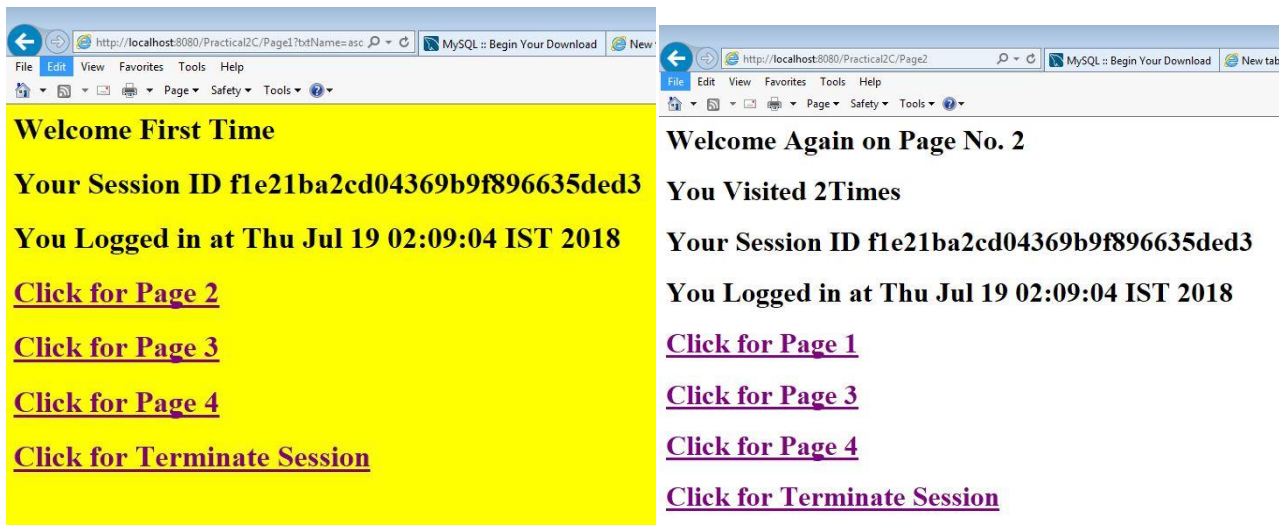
http://localhost:8080/Practical2C/Page1?txtName=asc
MySQL :: Begin Your Download
New

File Edit View Favorites Tools Help
Page ▾ Safety ▾ Tools ▾

Welcome First Time

Your Session ID f1e21ba2cd04369b9f896635ded3

You Logged in at Thu Jul 19 02:09:04 IST 2018

Click for Page 2

Click for Page 3

Click for Page 4

Click for Terminate Session

http://localhost:8080/Practical2C/Page2
MySQL :: Begin Your Download
New tab

File Edit View Favorites Tools Help
Page ▾ Safety ▾ Tools ▾

Welcome Again on Page No. 2

You Visited 2Times

Your Session ID f1e21ba2cd04369b9f896635ded3

You Logged in at Thu Jul 19 02:09:04 IST 2018

Click for Page 1

Click for Page 3

Click for Page 4

Click for Terminate Session